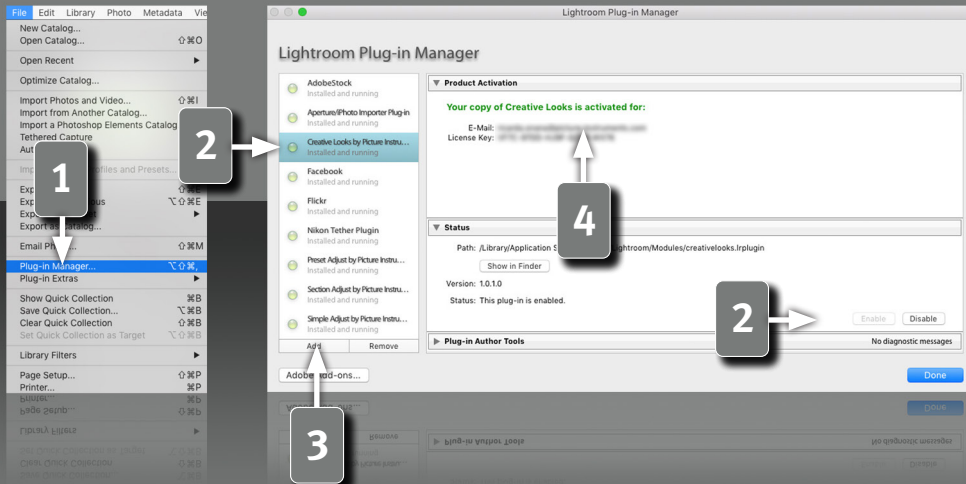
File Edit Library Photo Metadata Vie
New Catalog...
Open Catalog... ⇧⌘O
Open Recent
Optimize Catalog...
Import Photos and Video... ⇧⌘I
Import from Another Catalog...
Import a Photoshop Elements Catalog
Tethered Capture
Aut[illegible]
Imp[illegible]files and Presets...
Exp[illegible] ⇧⌘E
Exp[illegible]ous ⌥⇧⌘E
Exp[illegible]
Export a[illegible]alog...
Email Ph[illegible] ⇧⌘M
Plug-in Manager... ⌥⇧⌘,
Plug-in Extras
Show Quick Collection ⌘B
Save Quick Collection... ⌥⌘B
Clear Quick Collection ⇧⌘B
Set Quick Collection as Target ⌥⇧⌘B
Library Filters
Page Setup... ⇧⌘P
Printer... ⌘P

1

2

Lightroom Plug-in Manager

Lightroom Plug-in Manager

AdobeStock
Installed and running
Aperture/iPhoto Importer Plug-in
Installed and running
Creative Looks by Picture Instru...
Installed and running
Facebook
Installed and running
Flickr
Installed and running
Nikon Tether Plugin
Installed and running
Preset Adjust by Picture Instru...
Installed and running
Section Adjust by Picture Instru...
Installed and running
Simple Adjust by Picture Instru...
Installed and running

Add Remove

Adobe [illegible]dd-ons...

Product Activation

Your copy of Creative Looks is activated for:

E-Mail: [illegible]
License Key: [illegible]

4

Status

Path: /Library/Application S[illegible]ightroom/Modules/creativelooks.lrplugin

Show in Finder

Version: 1.0.1.0

Status: This plug-in is enabled.

2

Enable Disable

Plug-in Author Tools
No diagnostic messages

3

Done